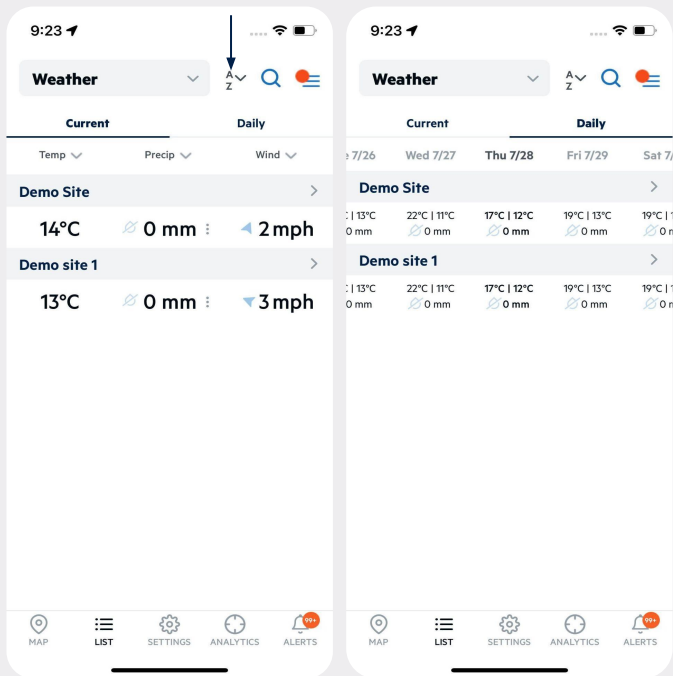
9:23

Weather

A Z

Current

Daily

Temp

Precip

Wind

Demo Site

14°C

0 mm

2 mph

Demo site 1

13°C

0 mm

3 mph

MAP

LIST

SETTINGS

ANALYTICS

99+

ALERTS

9:23

Weather

A Z

Current

Daily

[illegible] 7/26

Wed 7/27

Thu 7/28

Fri 7/29

Sat 7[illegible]

Demo Site

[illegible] | 13°C
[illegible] mm

22°C | 11°C
0 mm

17°C | 12°C
0 mm

19°C | 13°C
0 mm

19°C | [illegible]
0 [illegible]

Demo site 1

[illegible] | 13°C
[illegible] mm

22°C | 11°C
0 mm

17°C | 12°C
0 mm

19°C | 13°C
0 mm

19°C | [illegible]
0 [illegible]

MAP

LIST

SETTINGS

ANALYTICS

99+

ALERTS